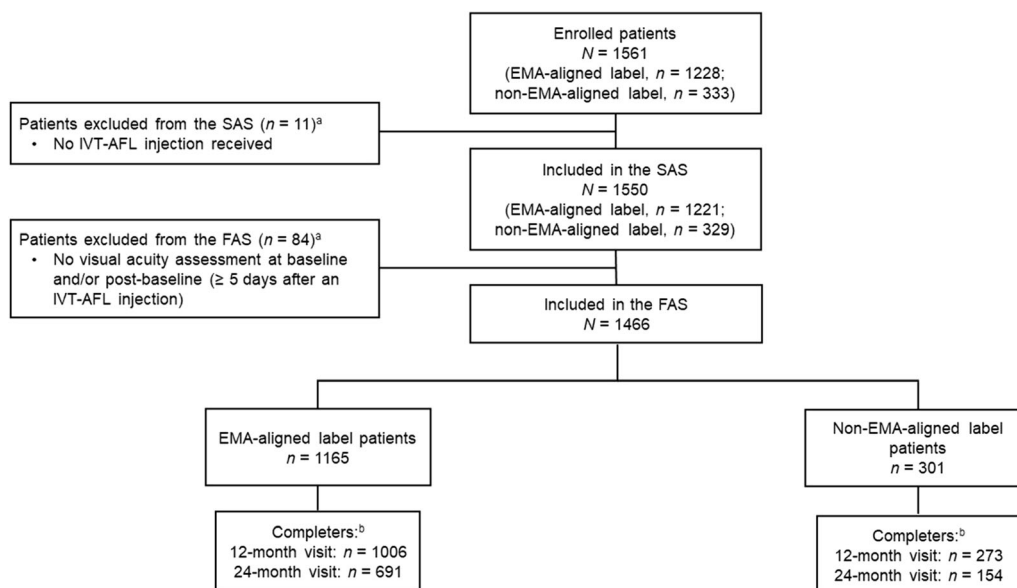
Enrolled patients
$N$ = 1561
(EMA-aligned label, $n$ = 1228; non-EMA-aligned label, $n$ = 333)

Patients excluded from the SAS ($n$ = 11)$^a$
• No IVT-AFL injection received

Included in the SAS
$N$ = 1550
(EMA-aligned label, $n$ = 1221; non-EMA-aligned label, $n$ = 329)

Patients excluded from the FAS ($n$ = 84)$^a$
• No visual acuity assessment at baseline and/or post-baseline (≥ 5 days after an IVT-AFL injection)

Included in the FAS
$N$ = 1466

EMA-aligned label patients
$n$ = 1165

Completers:$^b$
12-month visit: $n$ = 1006
24-month visit: $n$ = 691

Non-EMA-aligned label patients
$n$ = 301

Completers:$^b$
12-month visit: $n$ = 273
24-month visit: $n$ = 154